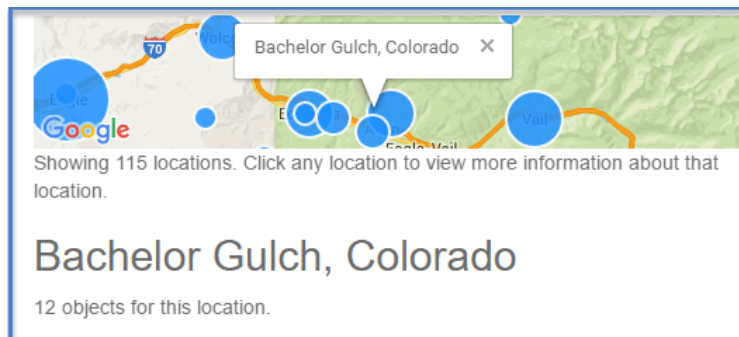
70

Wolco

Bachelor Gulch, Colorado ×

Eagle

Google

Vail

Eagle-Vail

Showing 115 locations. Click any location to view more information about that location.

Bachelor Gulch, Colorado

12 objects for this location.